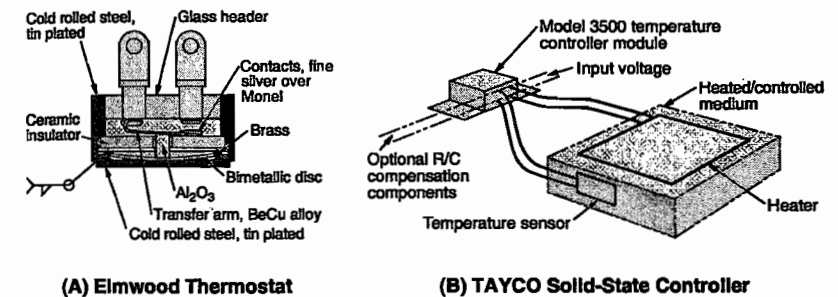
Cold rolled steel, tin plated
Glass header
Contacts, fine silver over Monel
Ceramic insulator
Brass
Bimetallic disc
$Al_2O_3$
Transfer arm, BeCu alloy
Cold rolled steel, tin plated

Model 3500 temperature controller module
Input voltage
Heated/controlled medium
Optional R/C compensation components
Temperature sensor
Heater

(A) Elmwood Thermostat

(B) TAYCO Solid-State Controller